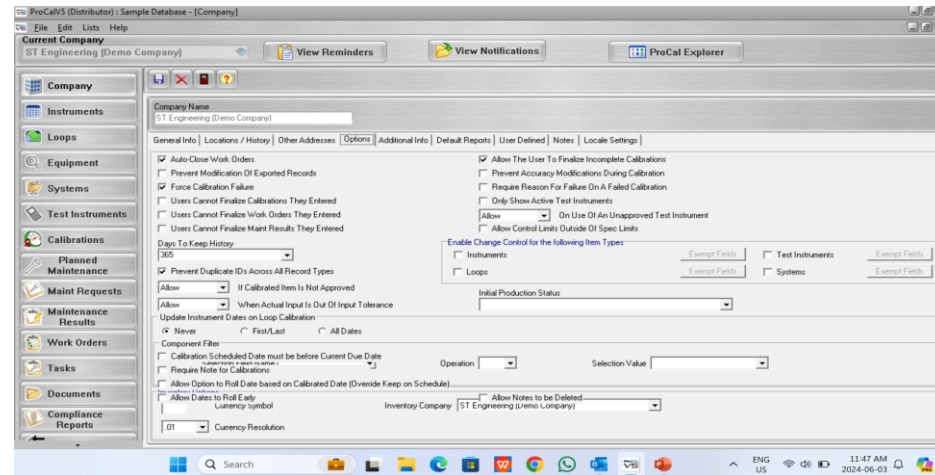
ProCalV5 (Distributor) : Sample Database - [Company]
File Edit Lists Help
Current Company
ST Engineering (Demo Company)
View Reminders
View Notifications
ProCal Explorer

Company
Instruments
Loops
Equipment
Systems
Test Instruments
Calibrations
Planned Maintenance
Maint Requests
Maintenance Results
Work Orders
Tasks
Documents
Compliance Reports

?

Company Name
ST Engineering (Demo Company)

General Info | Locations / History | Other Addresses | Options | Additional Info | Default Reports | User Defined | Notes | Locale Settings

Auto-Close Work Orders
Prevent Modification Of Exported Records
Force Calibration Failure
Users Cannot Finalize Calibrations They Entered
Users Cannot Finalize Work Orders They Entered
Users Cannot Finalize Maint Results They Entered

Allow The User To Finalize Incomplete Calibrations
Prevent Accuracy Modifications During Calibration
Require Reason For Failure On A Failed Calibration
Only Show Active Test Instruments
Allow On Use Of An Unapproved Test Instrument
Allow Control Limits Outside Of Spec Limits

Days To Keep History
365
Prevent Duplicate IDs Across All Record Types
Allow If Calibrated Item Is Not Approved
Allow When Actual Input Is Out Of Input Tolerance

Enable Change Control for the following Item Types
Instruments Exempt Fields Test Instruments Exempt Fields
Loops Exempt Fields Systems Exempt Fields

Initial Production Status

Update Instrument Dates on Loop Calibration
Never First/Last All Dates

Component Filter
Calibration Scheduled Date must be before Current Due Date
Require Note for Calibrations
Operation
Selection Value
Allow Option to Roll Date based on Calibrated Date (Override Keep on Schedule)
Allow Dates to Roll Early
Allow Notes to be Deleted
Currency Symbol
Inventory Company ST Engineering (Demo Company)
01 Currency Resolution

Search
ENG US
11:47 AM
2024-06-03